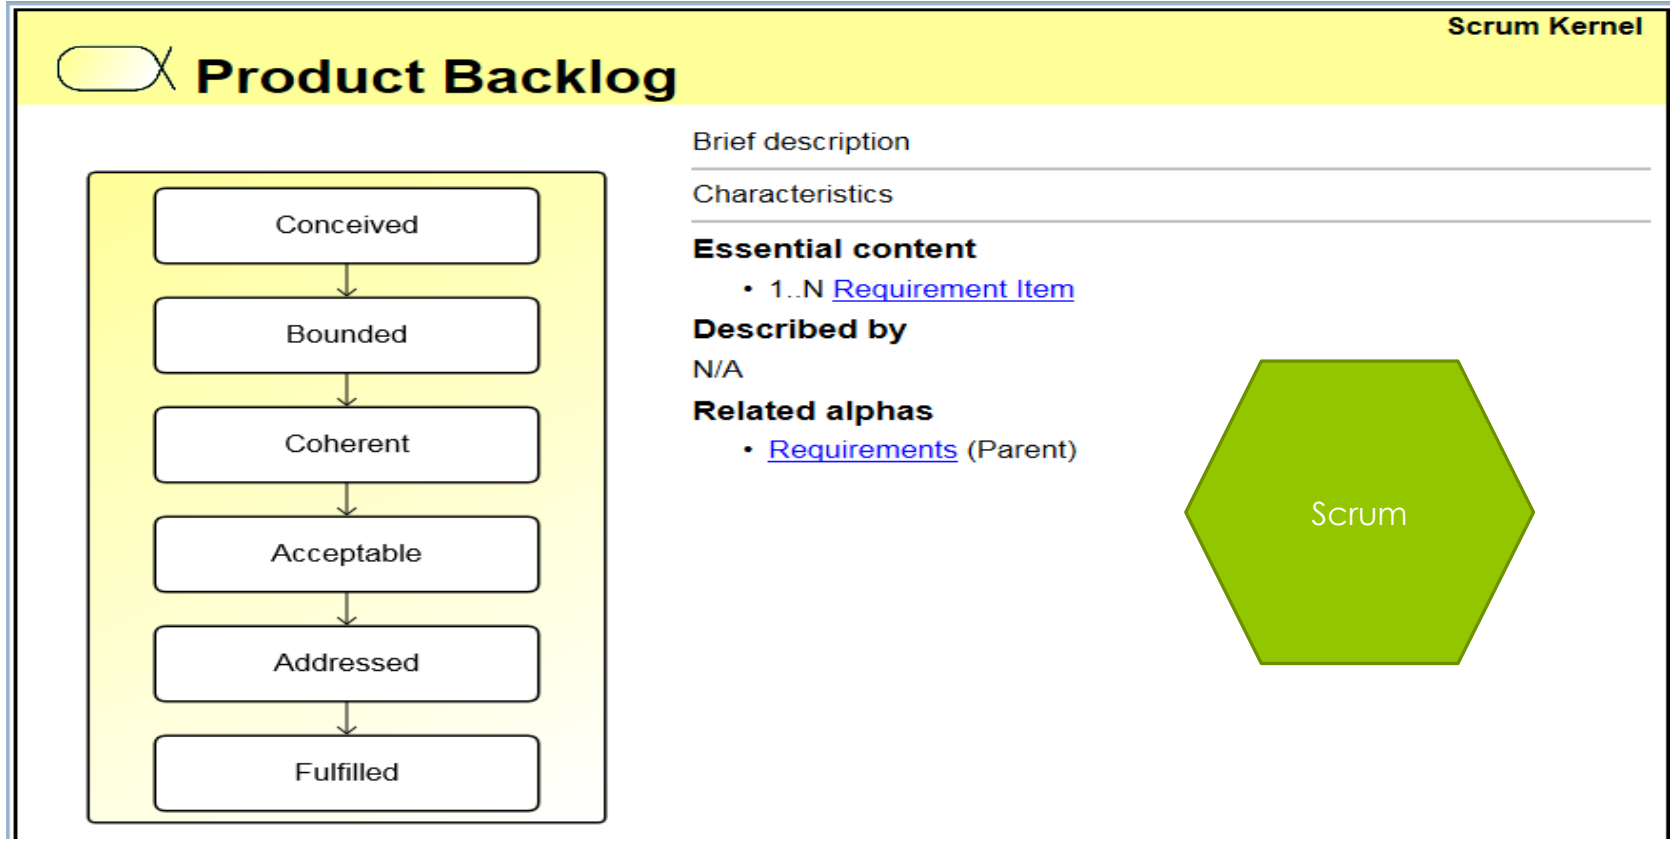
Scrum Kernel

Product Backlog

Conceived

Bounded

Coherent

Acceptable

Addressed

Fulfilled

Brief description

Characteristics

Essential content

• 1..N Requirement Item

Described by

N/A

Related alphas

• Requirements (Parent)

Scrum